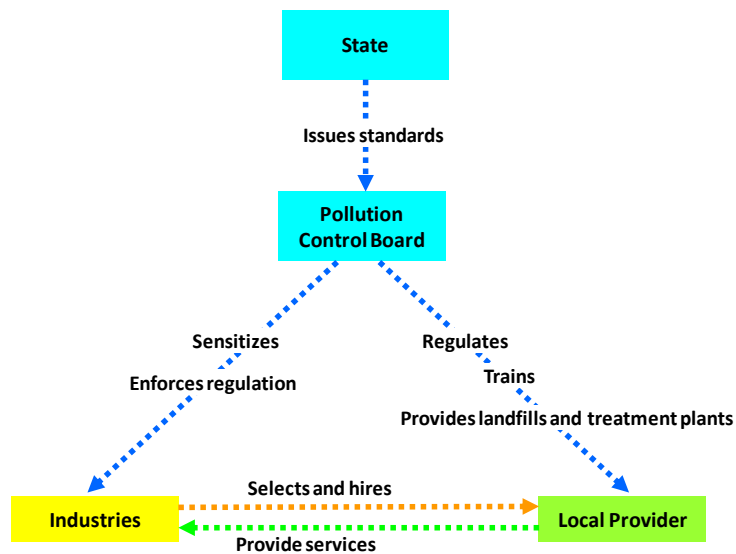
State

Issues standards

Pollution Control Board

Sensitizes

Enforces regulation

Regulates

Trains

Provides landfills and treatment plants

Selects and hires

Industries

Local Provider

Provide services